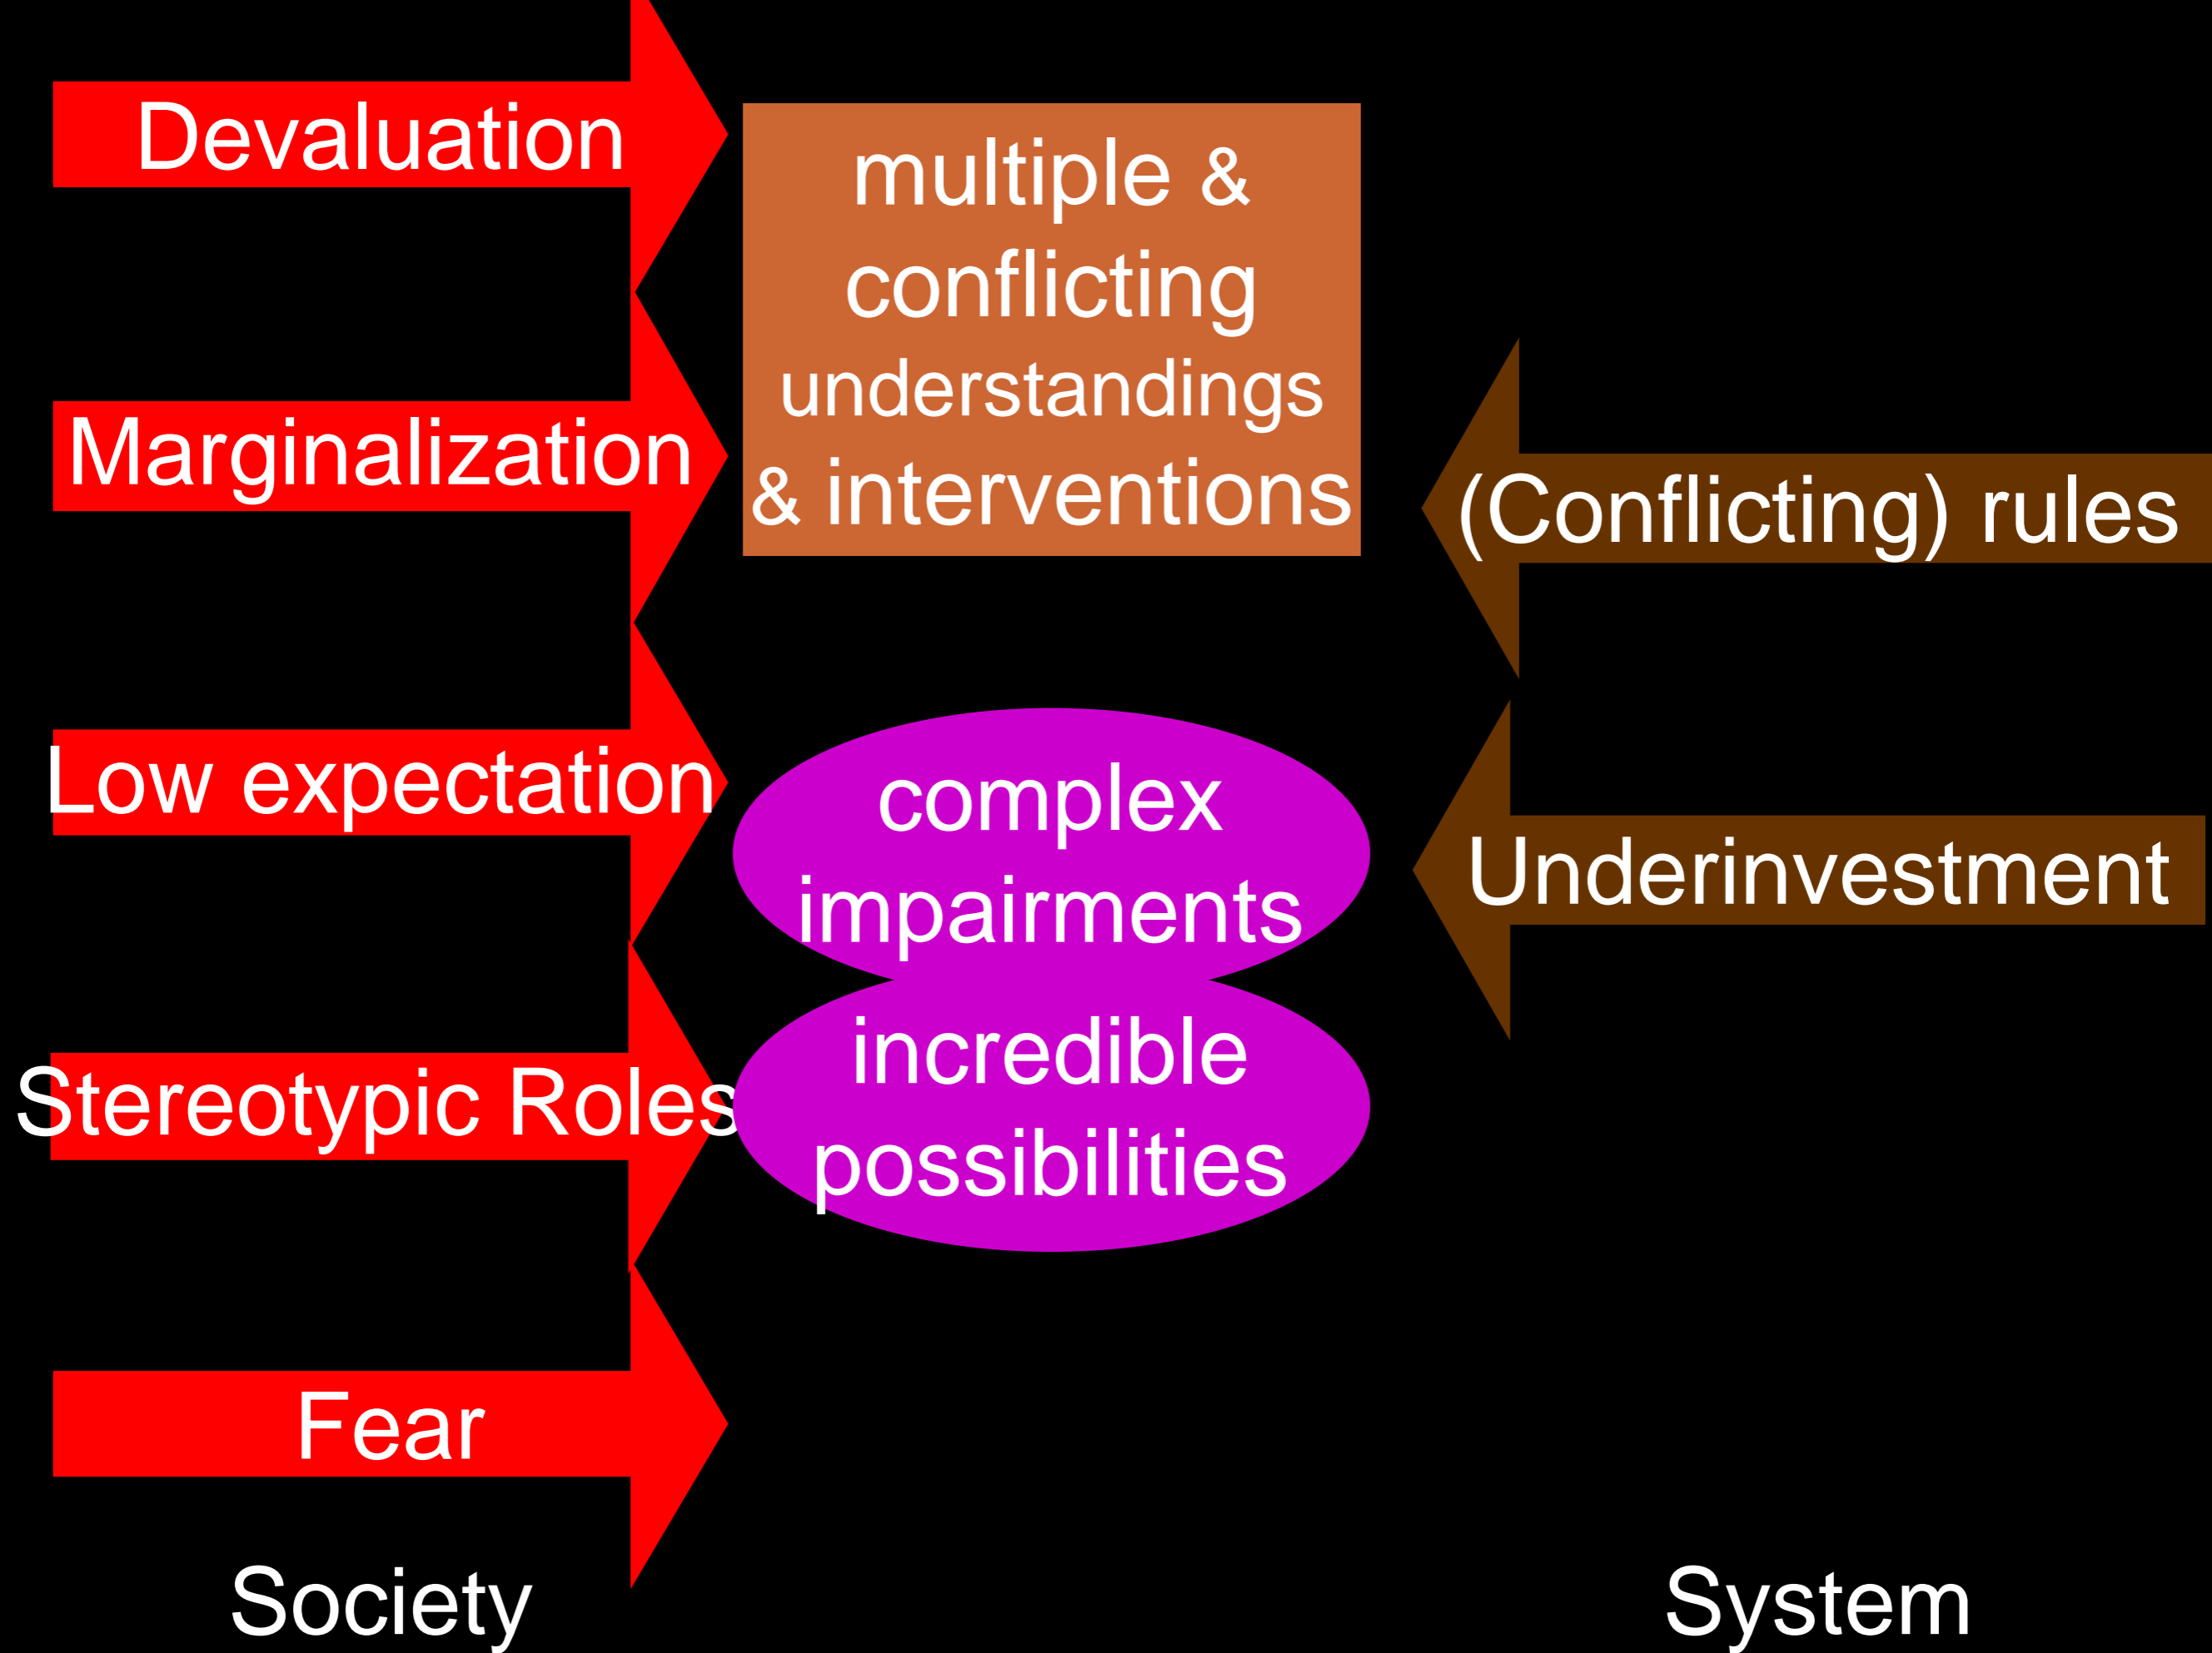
Devaluation

multiple & conflicting understandings & interventions

Marginalization

(Conflicting) rules

Low expectation

complex impairments

Underinvestment

incredible possibilities

Stereotypic Roles

Fear

Society

System